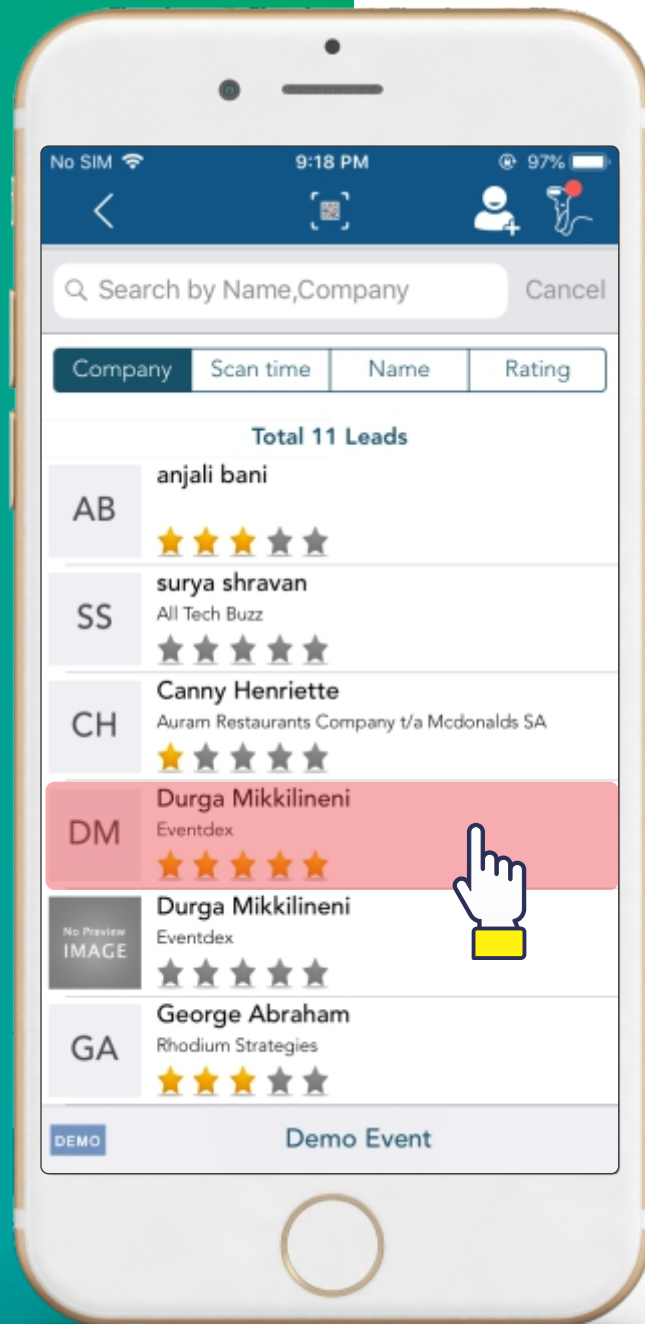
No SIM 9:18 PM 97%

Search by Name,Company Cancel

Company | Scan time | Name | Rating

Total 11 Leads

AB anjali bani

SS surya shravan
All Tech Buzz

CH Canny Henriette
Auram Restaurants Company t/a Mcdonalds SA

DM Durga Mikkilineni
Eventdex

No Preview IMAGE Durga Mikkilineni
Eventdex

GA George Abraham
Rhodium Strategies

DEMO Demo Event